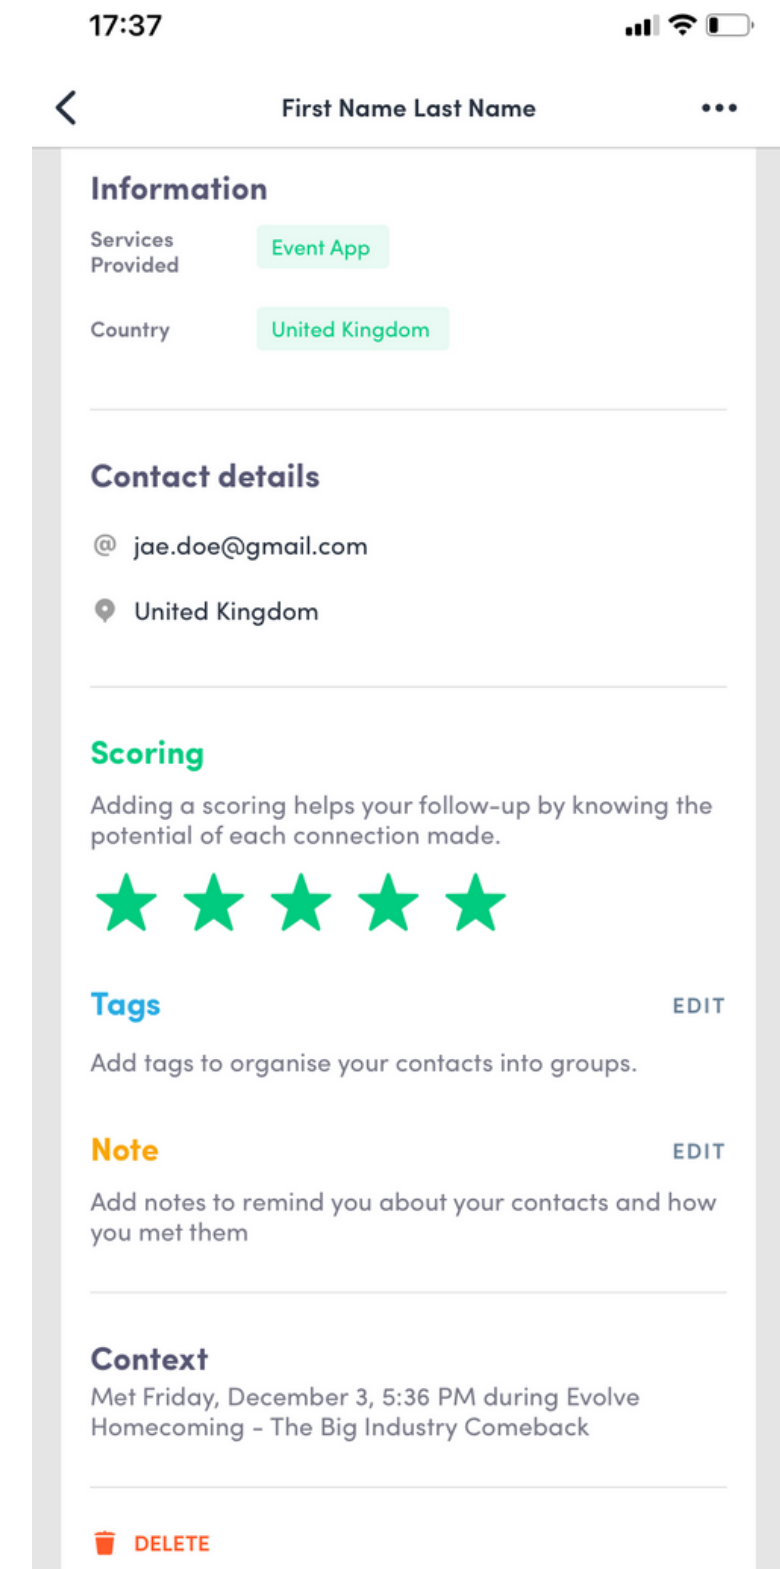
17:37

First Name Last Name

Information

Services Provided Event App

Country United Kingdom

Contact details

@ jae.doe@gmail.com

United Kingdom

Scoring

Adding a scoring helps your follow-up by knowing the potential of each connection made.

Tags EDIT

Add tags to organise your contacts into groups.

Note EDIT

Add notes to remind you about your contacts and how you met them

Context

Met Friday, December 3, 5:36 PM during Evolve Homecoming - The Big Industry Comeback

DELETE